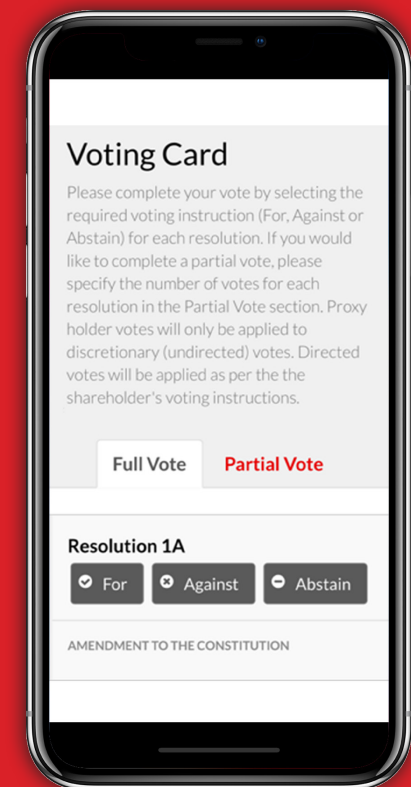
Voting Card

Please complete your vote by selecting the required voting instruction (For, Against or Abstain) for each resolution. If you would like to complete a partial vote, please specify the number of votes for each resolution in the Partial Vote section. Proxy holder votes will only be applied to discretionary (undirected) votes. Directed votes will be applied as per the the shareholder's voting instructions.

Full Vote

Partial Vote

Resolution 1A

For

Against

Abstain

AMENDMENT TO THE CONSTITUTION